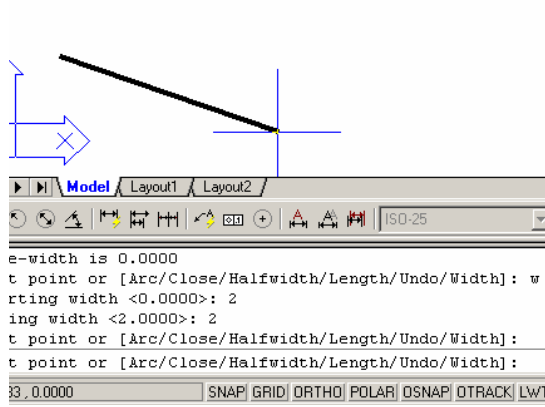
Model Layout1 Layout2

ISO-25

e-width is 0.0000
t point or [Arc/Close/Halfwidth/Length/Undo/Width]: w
rting width <0.0000>: 2
ing width <2.0000>: 2
t point or [Arc/Close/Halfwidth/Length/Undo/Width]:
t point or [Arc/Close/Halfwidth/Length/Undo/Width]:

33 , 0.0000 SNAP GRID ORTHO POLAR OSNAP OTRACK LWT